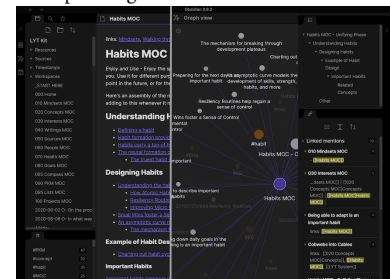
Habits MOC

Obsidian 0.9.2

Graph view

LYT Kit

Resources

Sources

Timestamps

Workspaces

_START HERE

000 Home

010 Mindsets MOC

020 Concepts MOC

030 Thinking MOC

040 Writings MOC

050 Sources MOC

060 People MOC

070 Health MOC

080 Goals MOC

090 Compass MOC

090 PKM MOC

095 Lists MOC

100 Projects MOC

links: Mindsets, Making the

Habits MOC

Enjoy and Use - Enjoy the you. Use it for different pur adding to the future, or for

Here's an assembly of the n adding to this whenever it r

Understanding H

Defining a habit

Habit formation loops

Habits carry a lot of

The neural formation

The truest habit

Designing Habits

Understanding the na

How Stories Help

Resiliency Routines

Unending Stories

Small Wins foster a

An asymptotic curve

Example of Habit Desi

Charting out habit

Important Habits

The mechanism for breaking through development plateaus

Charting out

Preparing for the next cycle

An asymptotic curve mirrors the development of skills, strength, habits, and more

Resiliency Routines help regain a sense of control

Wins foster a Sense of Control

The truest habit is important

to describe important habits

Habits MOC

Habits MOC

Mindsets

Laying down daily goals in the morning to start the day

Habits MOC - Unifying Phase

Understanding habits

Designing Habits

Example of Habit Design

Important Habits

Related Concepts

Other

Linked mentions

010 Mindsets MOC

[Habits MOC]

020 Concepts MOC

020 Concepts MOC

[Habits MOC]

Being able to adapt to an important habit

links: [Habits MOC]

Cobwebs into Cables

links: [020 Concepts MOC] [Habits MOC] ELYT System

#Wid

#concept

#MOC